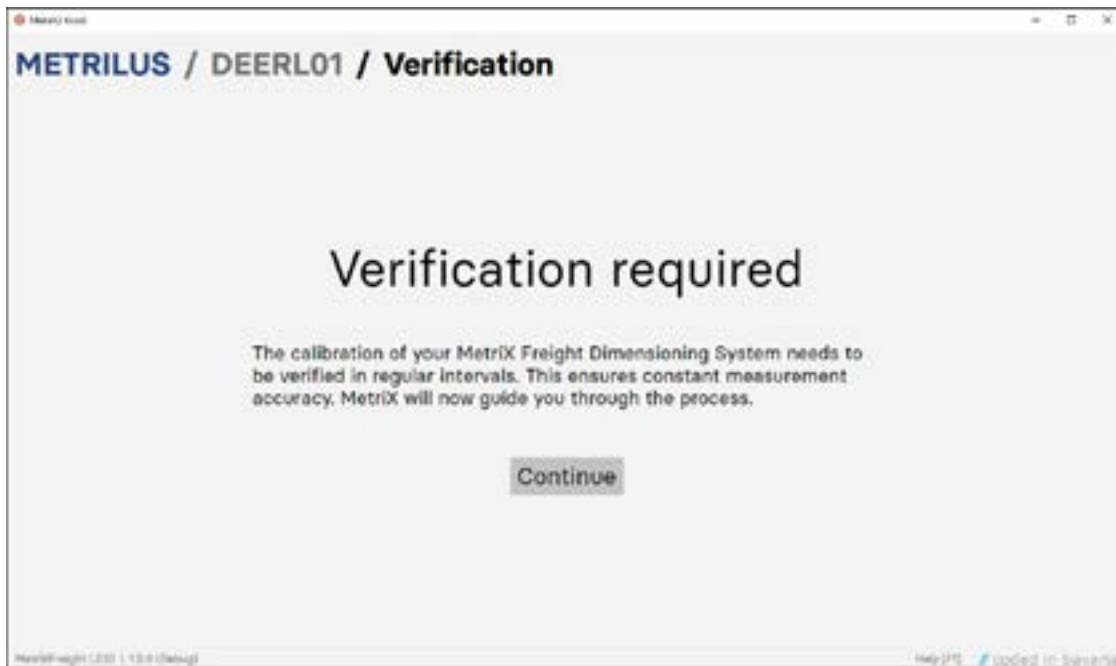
MetriX Kiosk

METRILUS / DEERL01 / Verification

Verification required

The calibration of your MetriX Freight Dimensioning System needs to be verified in regular intervals. This ensures constant measurement accuracy. MetriX will now guide you through the process.

Continue

MetriXFreight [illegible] | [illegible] (Debug)

Help [F1] coded in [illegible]